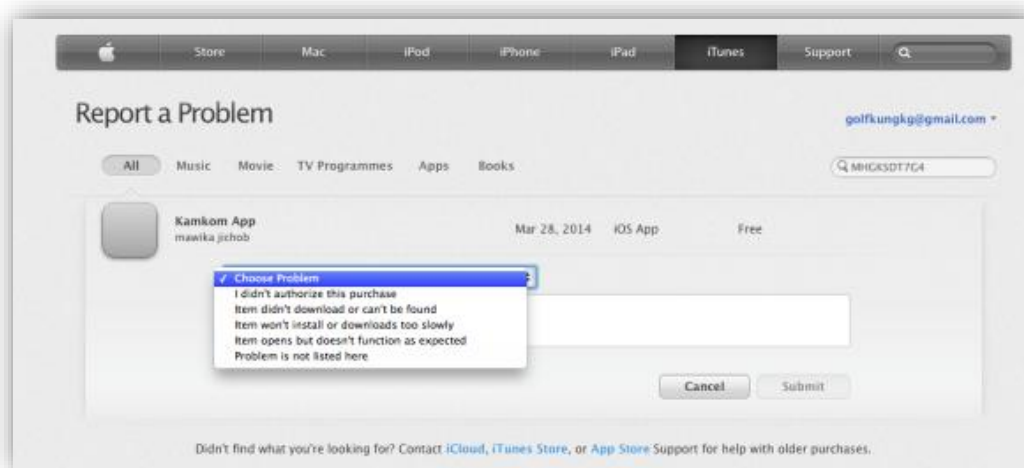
Store Mac iPod iPhone iPad iTunes Support

Report a Problem

golfkungkg@gmail.com

All Music Movie TV Programmes Apps Books

MHGKSDT7C4

Kamkom App
mawika jichob

Mar 28, 2014 iOS App Free

✓ Choose Problem
I didn't authorize this purchase
Item didn't download or can't be found
Item won't install or downloads too slowly
Item opens but doesn't function as expected
Problem is not listed here

Cancel Submit

Didn't find what you're looking for? Contact iCloud, iTunes Store, or App Store Support for help with older purchases.